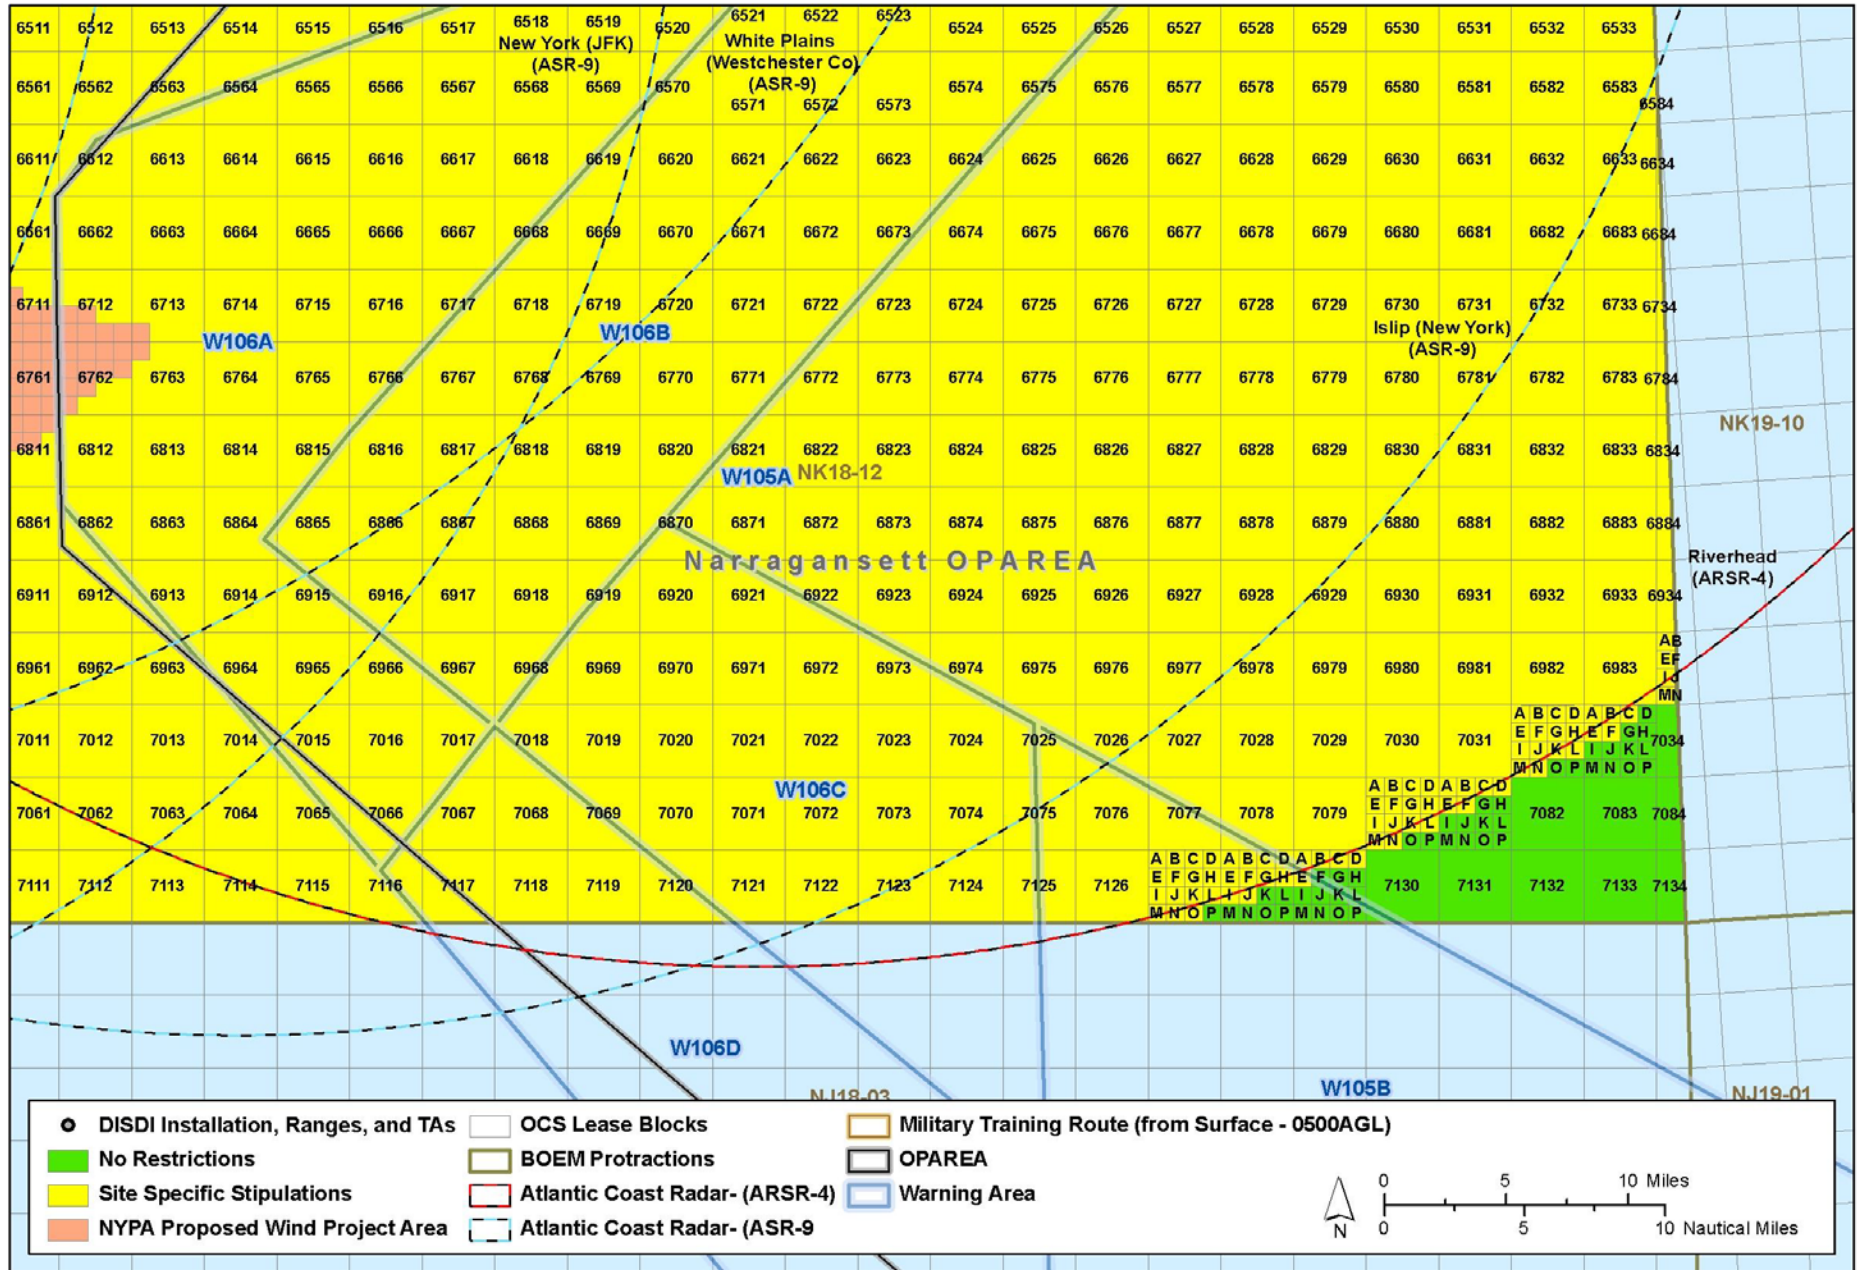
6511 6512 6513 6514 6515 6516 6517 6518 6519 6520 6521 6522 6523 6524 6525 6526 6527 6528 6529 6530 6531 6532 6533

New York (JFK) (ASR-9)

White Plains (Westchester Co) (ASR-9)

6561 6562 6563 6564 6565 6566 6567 6568 6569 6570 6571 6572 6573 6574 6575 6576 6577 6578 6579 6580 6581 6582 6583 6584

6611 6612 6613 6614 6615 6616 6617 6618 6619 6620 6621 6622 6623 6624 6625 6626 6627 6628 6629 6630 6631 6632 6633 6634

6661 6662 6663 6664 6665 6666 6667 6668 6669 6670 6671 6672 6673 6674 6675 6676 6677 6678 6679 6680 6681 6682 6683 6684

6711 6712 6713 6714 6715 6716 6717 6718 6719 6720 6721 6722 6723 6724 6725 6726 6727 6728 6729 6730 6731 6732 6733 6734

W106A W106B

Islip (New York) (ASR-9)

6761 6762 6763 6764 6765 6766 6767 6768 6769 6770 6771 6772 6773 6774 6775 6776 6777 6778 6779 6780 6781 6782 6783 6784

NK19-10

6811 6812 6813 6814 6815 6816 6817 6818 6819 6820 6821 6822 6823 6824 6825 6826 6827 6828 6829 6830 6831 6832 6833 6834

W105A NK18-12

6861 6862 6863 6864 6865 6866 6867 6868 6869 6870 6871 6872 6873 6874 6875 6876 6877 6878 6879 6880 6881 6882 6883 6884

Narragansett OPAREA

Riverhead (ARSR-4)

6911 6912 6913 6914 6915 6916 6917 6918 6919 6920 6921 6922 6923 6924 6925 6926 6927 6928 6929 6930 6931 6932 6933 6934

AB EF IJ MN

6961 6962 6963 6964 6965 6966 6967 6968 6969 6970 6971 6972 6973 6974 6975 6976 6977 6978 6979 6980 6981 6982 6983

7011 7012 7013 7014 7015 7016 7017 7018 7019 7020 7021 7022 7023 7024 7025 7026 7027 7028 7029 7030 7031 7034

A B C D A B C D E F G H E F G H I J K L I J K L M N O P M N O P

W106C

7061 7062 7063 7064 7065 7066 7067 7068 7069 7070 7071 7072 7073 7074 7075 7076 7077 7078 7079 7082 7083 7084

A B C D A B C D E F G H E F G H I J K L I J K L M N O P M N O P

7111 7112 7113 7114 7115 7116 7117 7118 7119 7120 7121 7122 7123 7124 7125 7126 7130 7131 7132 7133 7134

A B C D A B C D A B C D E F G H E F G H E F G H I J K L I J K L I J K L M N O P M N O P M N O P

W106D

NJ18-03

W105B

NJ19-01

DISDI Installation, Ranges, and TAs
No Restrictions
Site Specific Stipulations
NYPA Proposed Wind Project Area
OCS Lease Blocks
BOEM Protractions
Atlantic Coast Radar- (ARSR-4)
Atlantic Coast Radar- (ASR-9
Military Training Route (from Surface - 0500AGL)
OPAREA
Warning Area

N

0 5 10 Miles
0 5 10 Nautical Miles